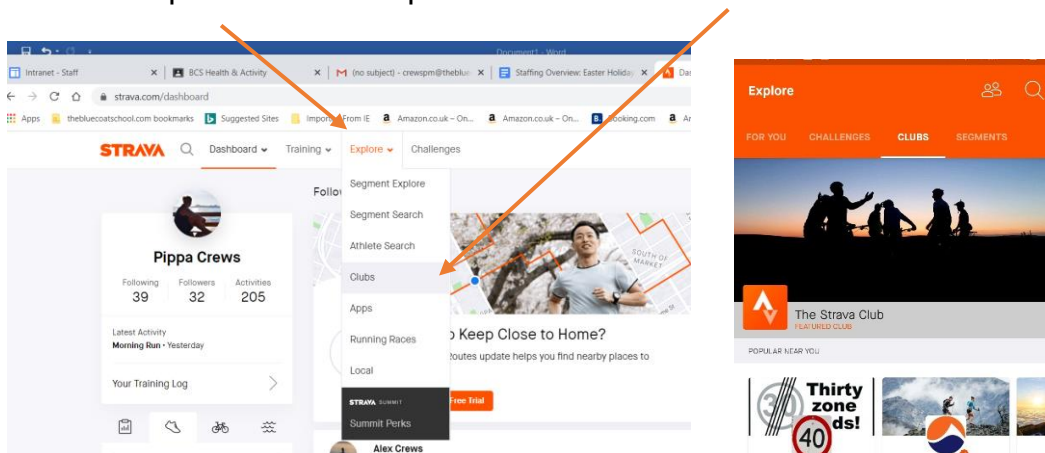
Document1 - Word

Intranet - Staff
BCS Health & Activity
(no subject) - crewspm@theblue
Staffing Overview: Easter Holiday
Da

strava.com/dashboard

Apps
thebluecoatschool.com bookmarks
Suggested Sites
Imported From IE
Amazon.co.uk – On...
Amazon.co.uk – On...
Booking.com

STRAVA
Dashboard
Training
Explore
Challenges

Segment Explore
Segment Search
Athlete Search
Clubs
Apps
Running Races
Local
STRAVA SUMMIT
Summit Perks

Pippa Crews

| Following | Followers | Activities |
|---|---|---|
| 39 | 32 | 205 |

Latest Activity
Morning Run • Yesterday

Your Training Log

Follo

o Keep Close to Home?
Routes update helps you find nearby places to

Free Trial

SOUTH OF MARKET

Alex Crews

Explore

FOR YOU
CHALLENGES
CLUBS
SEGMENTS

The Strava Club
FEATURED CLUB

POPULAR NEAR YOU

Thirty
zone
ds!
40